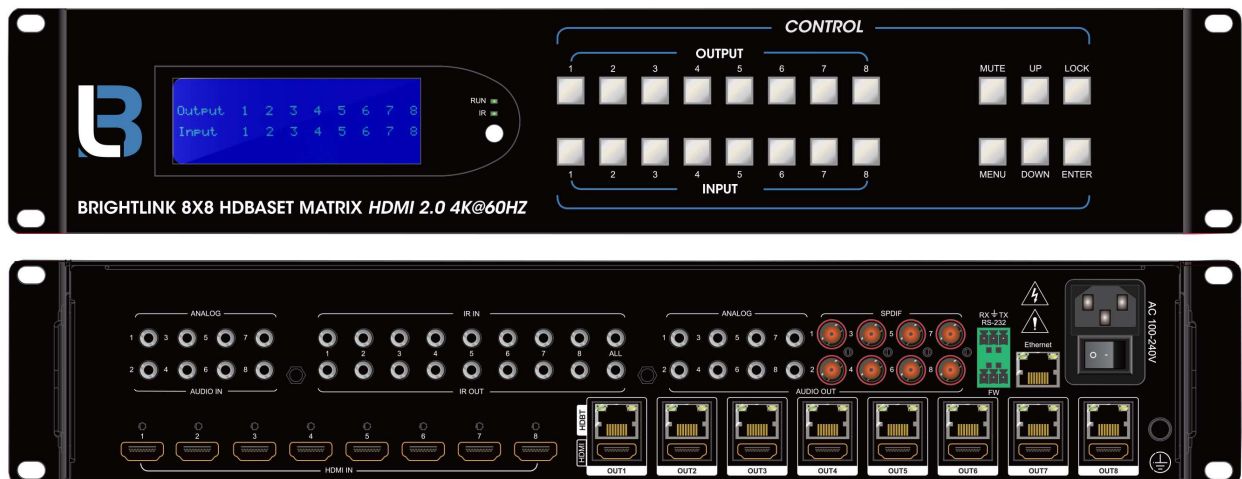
Output 1 2 3 4 5 6 7 8
Input 1 2 3 4 5 6 7 8

RUN
IR

CONTROL

OUTPUT
1 2 3 4 5 6 7 8

1 2 3 4 5 6 7 8
INPUT

MUTE UP LOCK
MENU DOWN ENTER

BRIGHTLINK 8X8 HDBASET MATRIX HDMI 2.0 4K@60HZ

ANALOG
1 3 5 7
2 4 6 8
AUDIO IN

IR IN
1 2 3 4 5 6 7 8 ALL
IR OUT

ANALOG
1 3 5 7
2 4 6 8

SPDIF
1 3 5 7
2 4 6 8
AUDIO OUT

RX ⏚ TX
RS-232
FW

Ethernet

AC 100-240V

1 2 3 4 5 6 7 8
HDMI IN

HDBT
HDMI
OUT1 OUT2 OUT3 OUT4 OUT5 OUT6 OUT7 OUT8